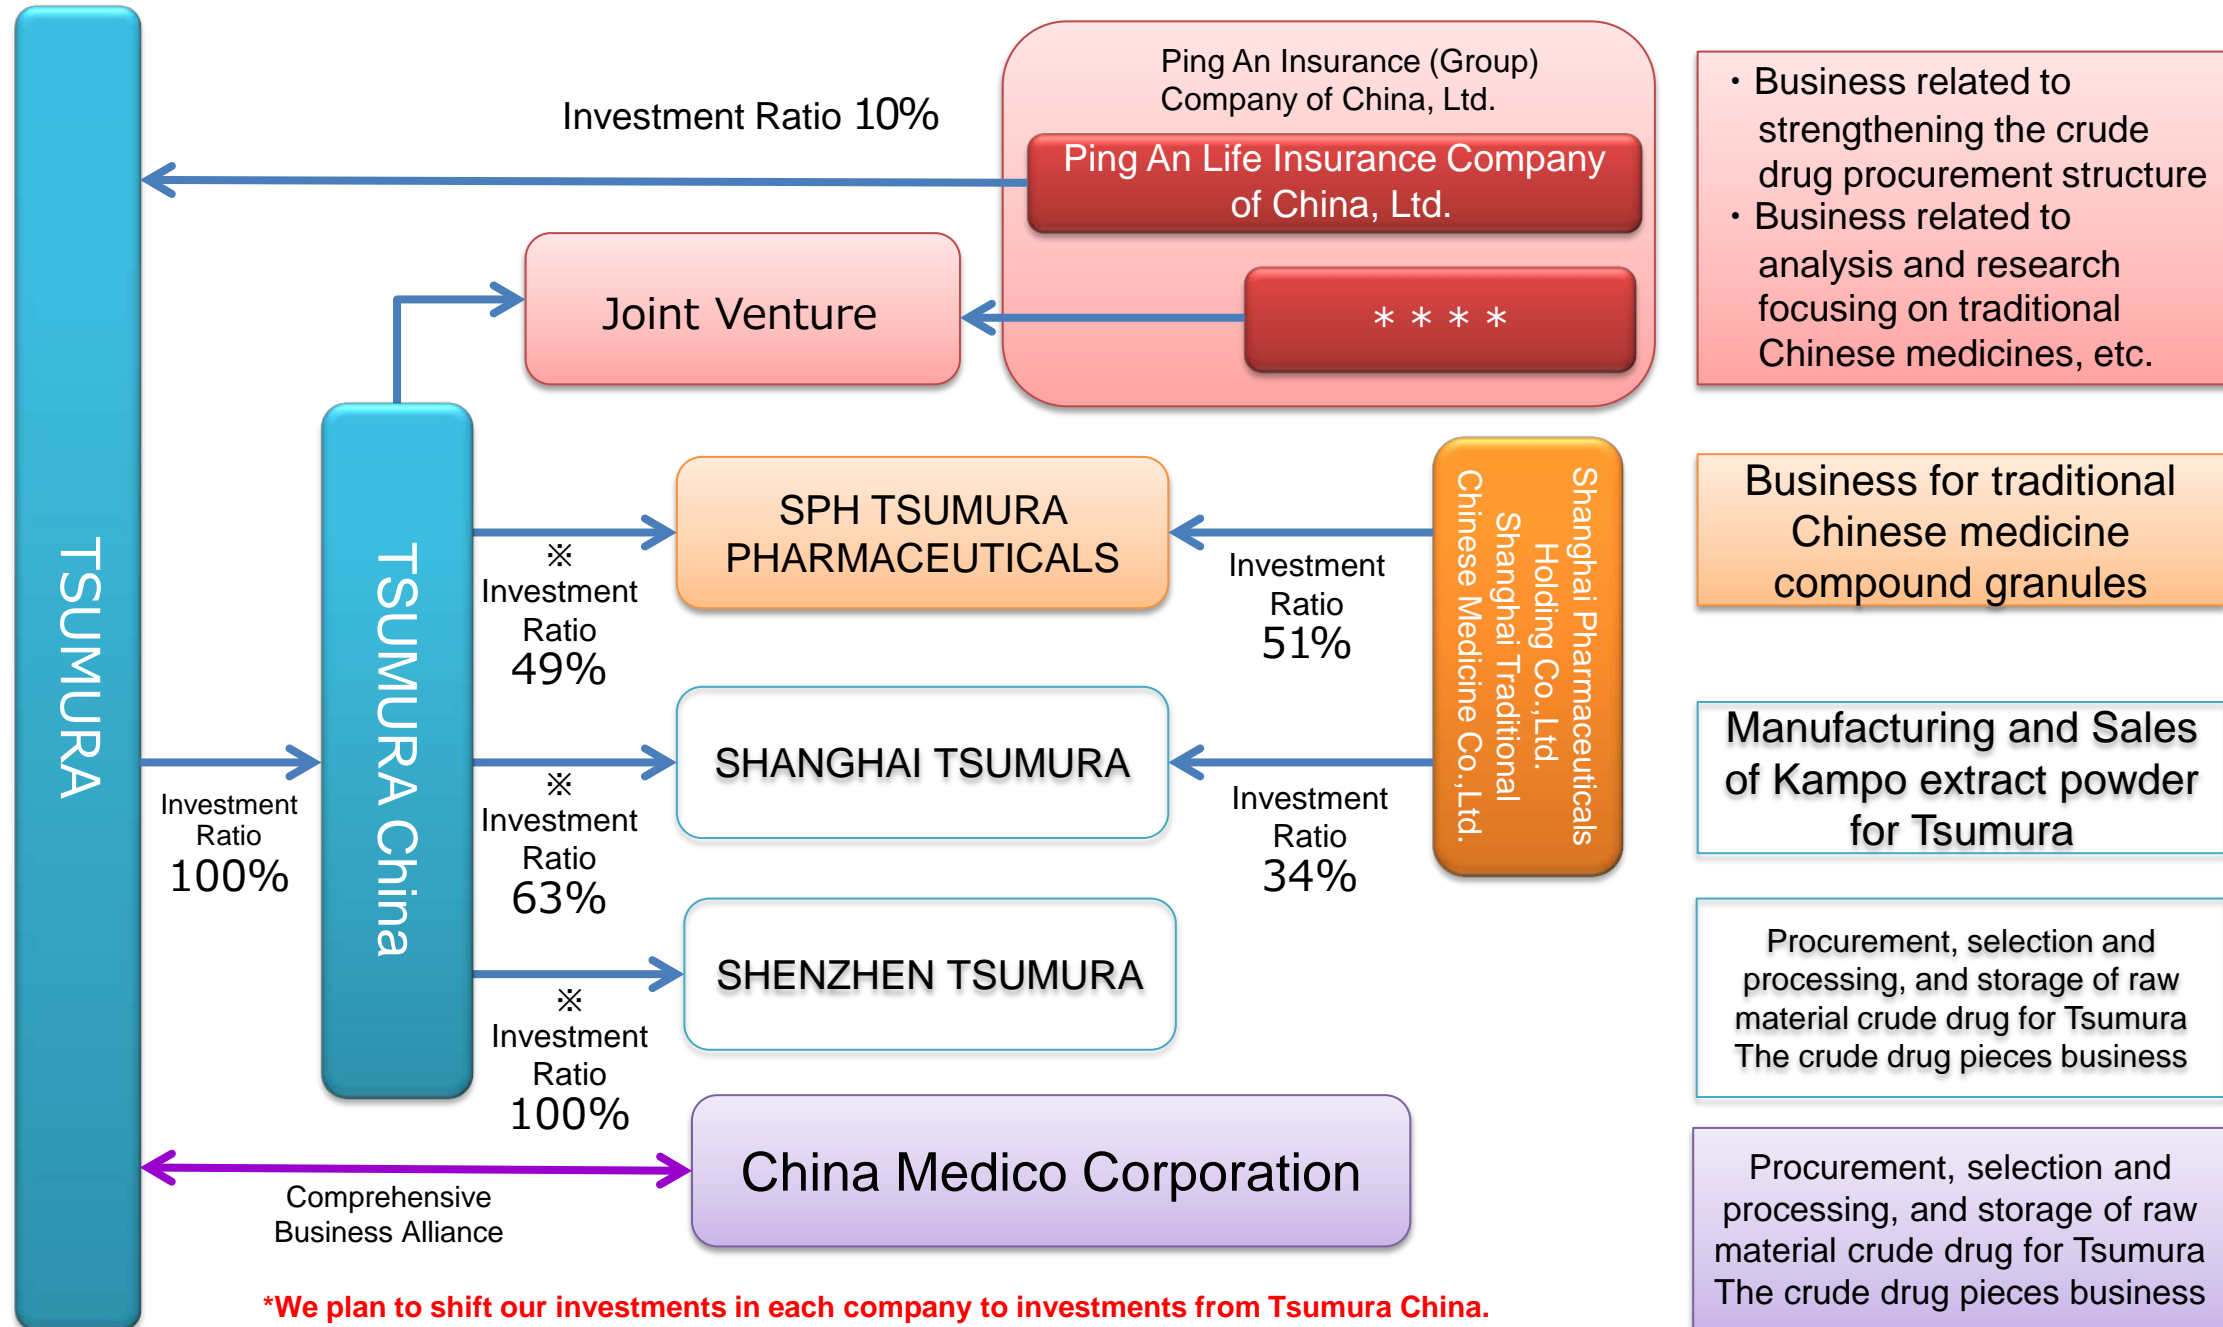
TSUMURA

Investment Ratio 10%

Ping An Insurance (Group) Company of China, Ltd.

Ping An Life Insurance Company of China, Ltd.

* * * *

Joint Venture

・Business related to strengthening the crude drug procurement structure
・Business related to analysis and research focusing on traditional Chinese medicines, etc.

TSUMURA China

SPH TSUMURA PHARMACEUTICALS

※ Investment Ratio 49%

Investment Ratio 51%

Shanghai Pharmaceuticals Holding Co.,Ltd. Shanghai Traditional Chinese Medicine Co.,Ltd.

Business for traditional Chinese medicine compound granules

Investment Ratio 100%

SHANGHAI TSUMURA

※ Investment Ratio 63%

Investment Ratio 34%

Manufacturing and Sales of Kampo extract powder for Tsumura

SHENZHEN TSUMURA

※ Investment Ratio 100%

Procurement, selection and processing, and storage of raw material crude drug for Tsumura The crude drug pieces business

China Medico Corporation

Comprehensive Business Alliance

Procurement, selection and processing, and storage of raw material crude drug for Tsumura The crude drug pieces business

*We plan to shift our investments in each company to investments from Tsumura China.